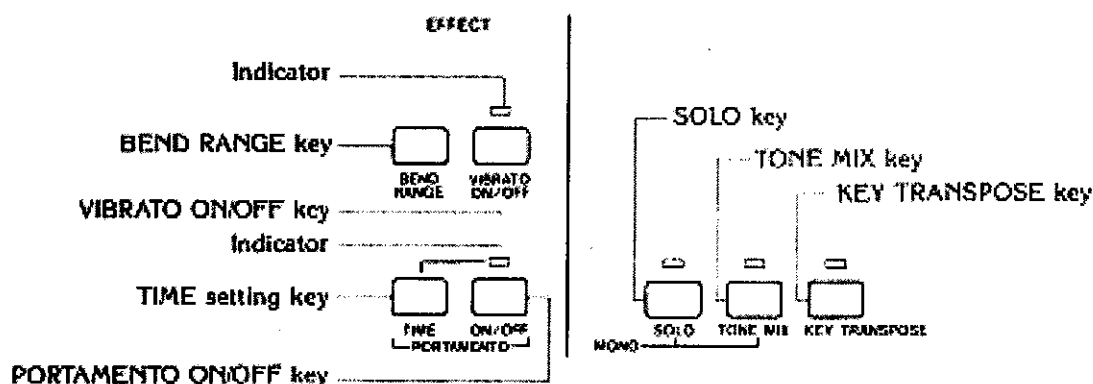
EFFECT

Indicator

BEND RANGE key

BEND RANGE

VIBRATO ON/OFF

VIBRATO ON/OFF key

Indicator

TIME setting key

TIME

ON/OFF

PORTAMENTO

PORTAMENTO ON/OFF key

SOLO key

TONE MIX key

KEY TRANSPOSE key

SOLO

TONE MIX

KEY TRANSPOSE

MONO